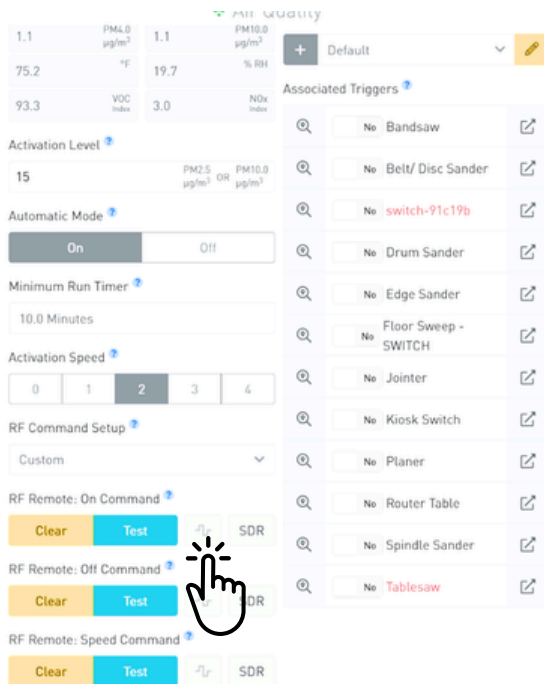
Air Quality

| | |
|---|---|
| 1.1 PM4.0 µg/m³ | 1.1 PM10.0 µg/m³ |
| 75.2 °F | 19.7 % RH |
| 93.3 VOC Index | 3.0 NOx Index |

Activation Level

15 PM2.5 µg/m³ OR PM10.0 µg/m³

Automatic Mode

On Off

Minimum Run Timer

10.0 Minutes

Activation Speed

0 1 2 3 4

RF Command Setup

Custom

RF Remote: On Command

Clear Test SDR

RF Remote: Off Command

Clear Test SDR

RF Remote: Speed Command

Clear Test SDR

+ Default

Associated Triggers

No Bandsaw
No Belt/ Disc Sander
No switch-91c19b
No Drum Sander
No Edge Sander
No Floor Sweep - SWITCH
No Jointer
No Kiosk Switch
No Planer
No Router Table
No Spindle Sander
No Tablesaw